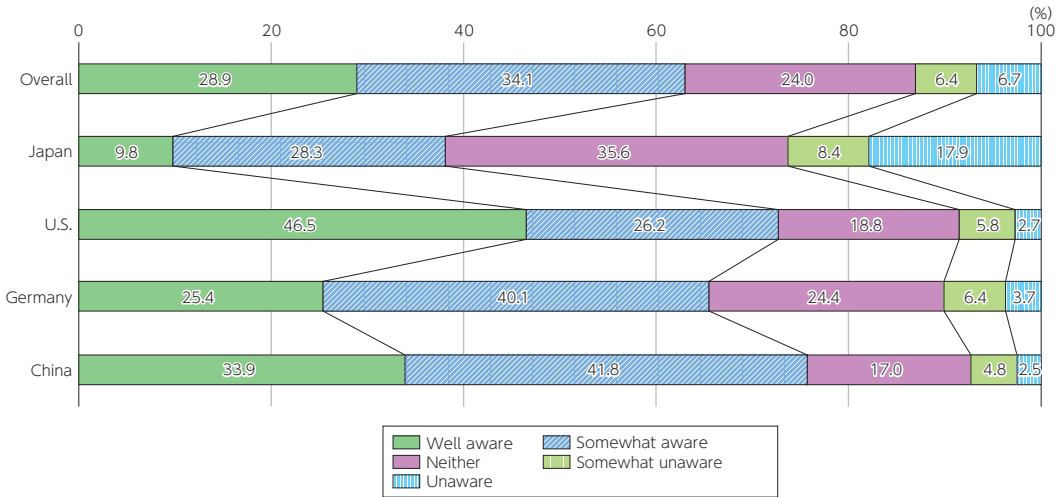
(%)

0 20 40 60 80 100

| | Well aware | Somewhat aware | Neither | Somewhat unaware | Unaware |
|---|---|---|---|---|---|
| Overall | 28.9 | 34.1 | 24.0 | 6.4 | 6.7 |
| Japan | 9.8 | 28.3 | 35.6 | 8.4 | 17.9 |
| U.S. | 46.5 | 26.2 | 18.8 | 5.8 | 2.7 |
| Germany | 25.4 | 40.1 | 24.4 | 6.4 | 3.7 |
| China | 33.9 | 41.8 | 17.0 | 4.8 | 2.5 |

Well aware
Somewhat aware
Neither
Somewhat unaware
Unaware